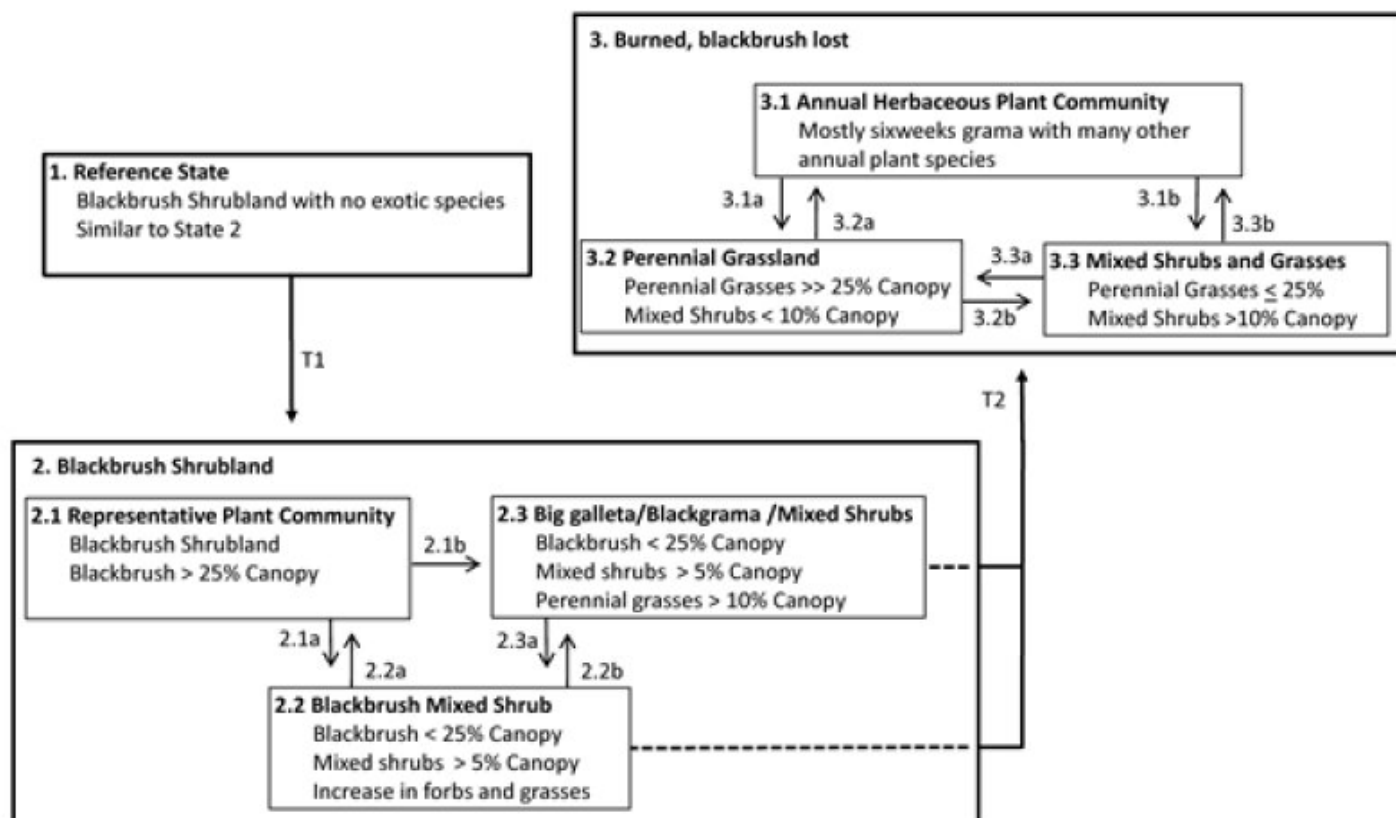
3. Burned, blackbrush lost

3.1 Annual Herbaceous Plant Community
Mostly sixweeks grama with many other annual plant species

3.1a

3.2a

3.1b

3.3b

3.2 Perennial Grassland
Perennial Grasses >> 25% Canopy
Mixed Shrubs < 10% Canopy

3.3a

3.2b

3.3 Mixed Shrubs and Grasses
Perennial Grasses $\leq$ 25%
Mixed Shrubs >10% Canopy

1. Reference State
Blackbrush Shrubland with no exotic species
Similar to State 2

T1

T2

2. Blackbrush Shrubland

2.1 Representative Plant Community
Blackbrush Shrubland
Blackbrush > 25% Canopy

2.1b

2.3 Big galleta/Blackgrama /Mixed Shrubs
Blackbrush < 25% Canopy
Mixed shrubs > 5% Canopy
Perennial grasses > 10% Canopy

2.1a

2.2a

2.3a

2.2b

2.2 Blackbrush Mixed Shrub
Blackbrush < 25% Canopy
Mixed shrubs > 5% Canopy
Increase in forbs and grasses